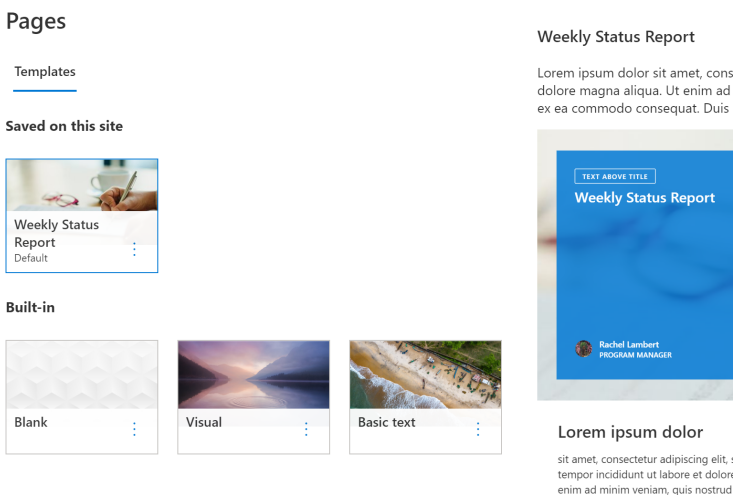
Pages

Templates

Saved on this site

Weekly Status Report
Default

Built-in

Blank

Visual

Basic text

Weekly Status Report

Lorem ipsum dolor sit amet, cons dolore magna aliqua. Ut enim ad ex ea commodo consequat. Duis

TEXT ABOVE TITLE

Weekly Status Report

Rachel Lambert
PROGRAM MANAGER

Lorem ipsum dolor

sit amet, consectetur adipiscing elit, s tempor incididunt ut labore et dolore enim ad minim veniam, quis nostrud